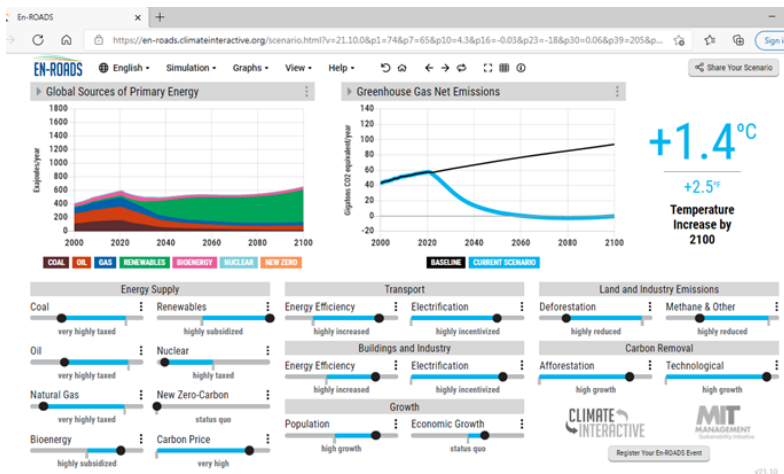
En-ROADS

https://en-roads.climateinteractive.org/scenario.html?v=21.10.0&p1=74&p7=65&p10=4.3&p16=-0.03&p23=-18&p30=0.06&p39=205&p...

Sign in

EN-ROADS English Simulation Graphs View Help

Share Your Scenario

Global Sources of Primary Energy

1800
1600
1400
1200
1000
800
600
400
200
0

Exajoules/year

2000 2020 2040 2060 2080 2100

COAL OIL GAS RENEWABLES BIOENERGY NUCLEAR NEW ZERO

Greenhouse Gas Net Emissions

140
120
100
80
60
40
20
0
-20

Gigatons CO2 equivalent/year

2000 2020 2040 2060 2080 2100

BASELINE CURRENT SCENARIO

+1.4°C

+2.5°F

Temperature Increase by 2100

Energy Supply

Coal
very highly taxed

Renewables
highly subsidized

Oil
very highly taxed

Nuclear
highly taxed

Natural Gas
very highly taxed

New Zero-Carbon
status quo

Bioenergy
highly subsidized

Carbon Price
very high

Transport

Energy Efficiency
highly increased

Electrification
highly incentivized

Buildings and Industry

Energy Efficiency
highly increased

Electrification
highly incentivized

Growth

Population
high growth

Economic Growth
status quo

Land and Industry Emissions

Deforestation
highly reduced

Methane & Other
highly reduced

Carbon Removal

Afforestation
high growth

Technological
high growth

CLIMATE INTERACTIVE

MIT MANAGEMENT Sustainability Initiative

Register Your En-ROADS Event

v21.10